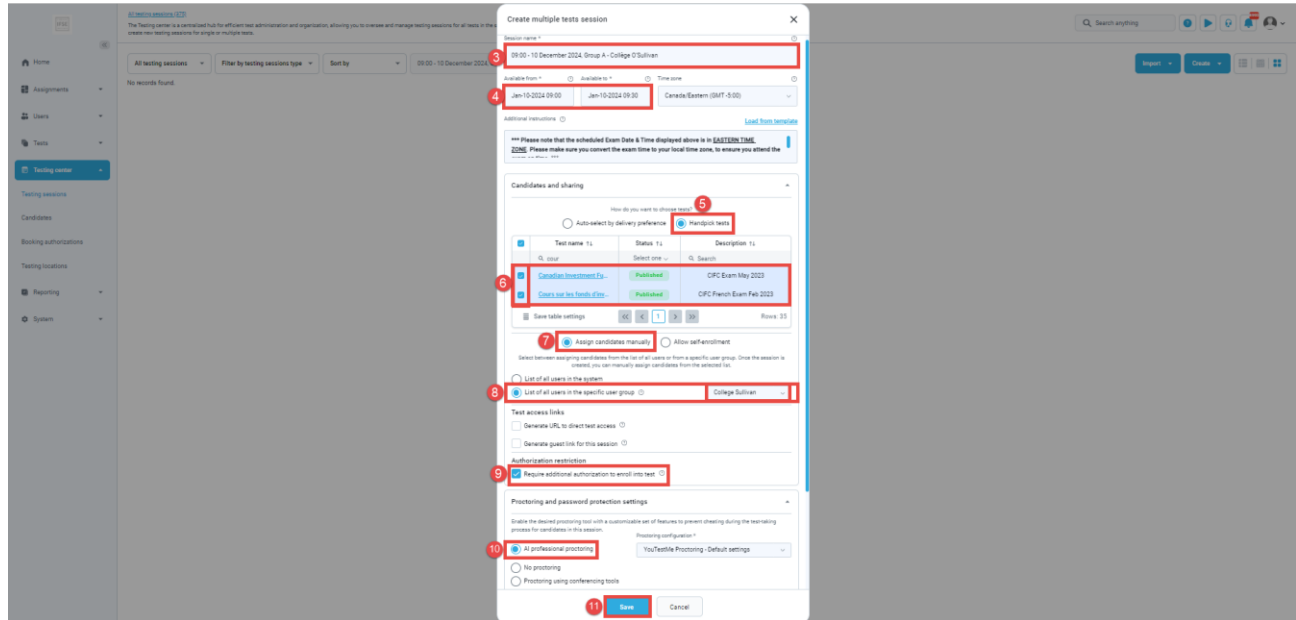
All testing sessions (373)

The Testing center is a centralized hub for efficient test administration and organization, allowing you to oversee and manage testing sessions for all tests in the s... create new testing sessions for single or multiple tests.

Home
Assignments
Users
Tests
Testing center
Testing sessions
Candidates
Booking authorizations
Testing locations
Reporting
System

All testing sessions
Filter by testing sessions type
Sort by
09:00 - 10 December 20...
No records found.

Search anything
Import
Create

Create multiple tests session

Session name *
3
09:00 - 10 December 2024, Group A - Collège O'Sullivan

Available from *
Available to *
Time zone
4
Jan-10-2024 09:00
Jan-10-2024 09:30
Canada/Eastern (GMT -5:00)

Additional instructions
Load from template

*** Please note that the scheduled Exam Date & Time displayed above is in EASTERN TIME ZONE. Please make sure you convert the exam time to your local time zone, to ensure you attend the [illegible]

Candidates and sharing

How do you want to choose tests?
5
Auto-select by delivery preference
Handpick tests

| | Test name | Status | Description |
|---|---|---|---|
| | cour | Select one ... | Search |
| 6 | Canadian Investment Fu... | Published | CIFC Exam May 2023 |
| | Cours sur les fonds d'inv... | Published | CIFC French Exam Feb 2023 |

Save table settings
1
Rows: 35

7
Assign candidates manually
Allow self-enrollment

Select between assigning candidates from the list of all users or from a specific user group. Once the session is created, you can manually assign candidates from the selected list.

List of all users in the system
8
List of all users in the specific user group
College Sullivan

Test access links
Generate URL to direct test access
Generate guest link for this session

Authorization restriction
9
Require additional authorization to enroll into test

Proctoring and password protection settings

Enable the desired proctoring tool with a customizable set of features to prevent cheating during the testtaking process for candidates in this session.

10
AI professional proctoring
Proctoring configuration *
YouTestMe Proctoring - Default settings
No proctoring
Proctoring using conferencing tools

11
Save
Cancel